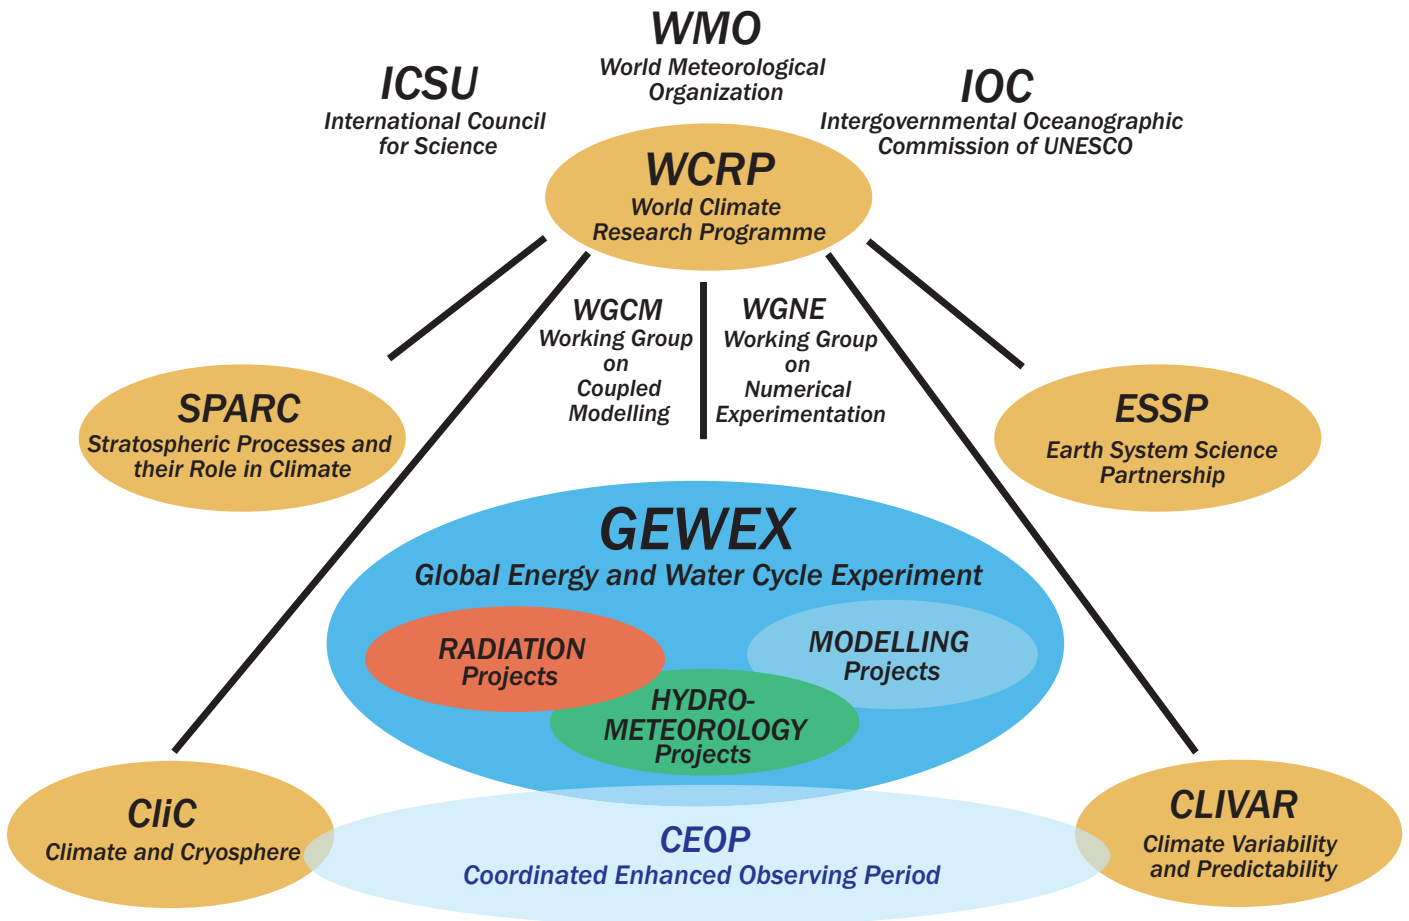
WMO
World Meteorological Organization

ICSU
International Council for Science

IOC
Intergovernmental Oceanographic Commission of UNESCO

WCRP
World Climate Research Programme

WGCM
Working Group on Coupled Modelling

WGNE
Working Group on Numerical Experimentation

SPARC
Stratospheric Processes and their Role in Climate

ESSP
Earth System Science Partnership

GEWEX
Global Energy and Water Cycle Experiment

RADIATION
Projects

MODELLING
Projects

HYDRO-METEOROLOGY
Projects

CliC
Climate and Cryosphere

CEOP
Coordinated Enhanced Observing Period

CLIVAR
Climate Variability and Predictability